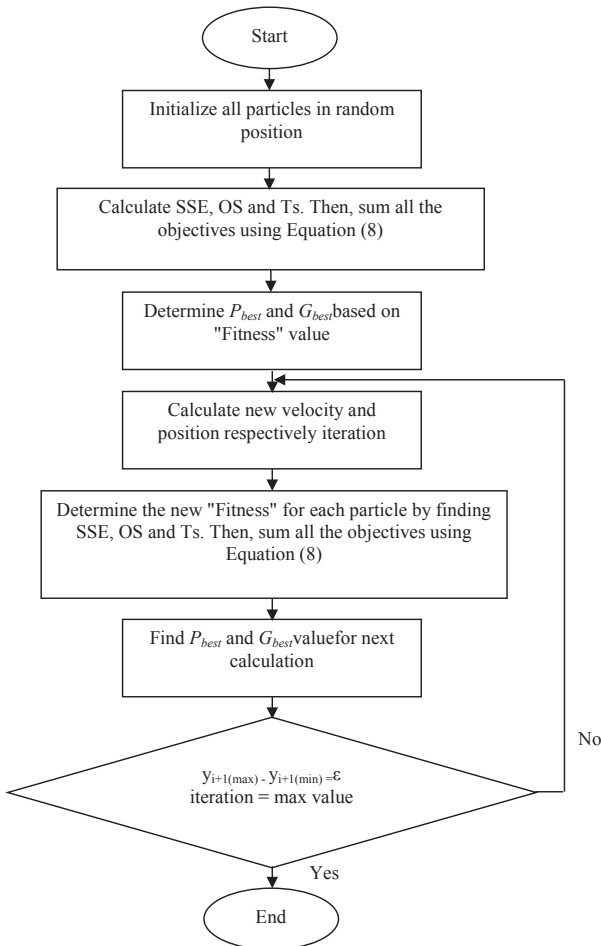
Start

Initialize all particles in random position

Calculate SSE, OS and Ts. Then, sum all the objectives using Equation (8)

Determine $P_{best}$ and $G_{best}$based on "Fitness" value

Calculate new velocity and position respectively iteration

Determine the new "Fitness" for each particle by finding SSE, OS and Ts. Then, sum all the objectives using Equation (8)

Find $P_{best}$ and $G_{best}$valuefor next calculation

$y_{i+1(max)} - y_{i+1(min)} = \varepsilon$
iteration = max value

No

Yes

End